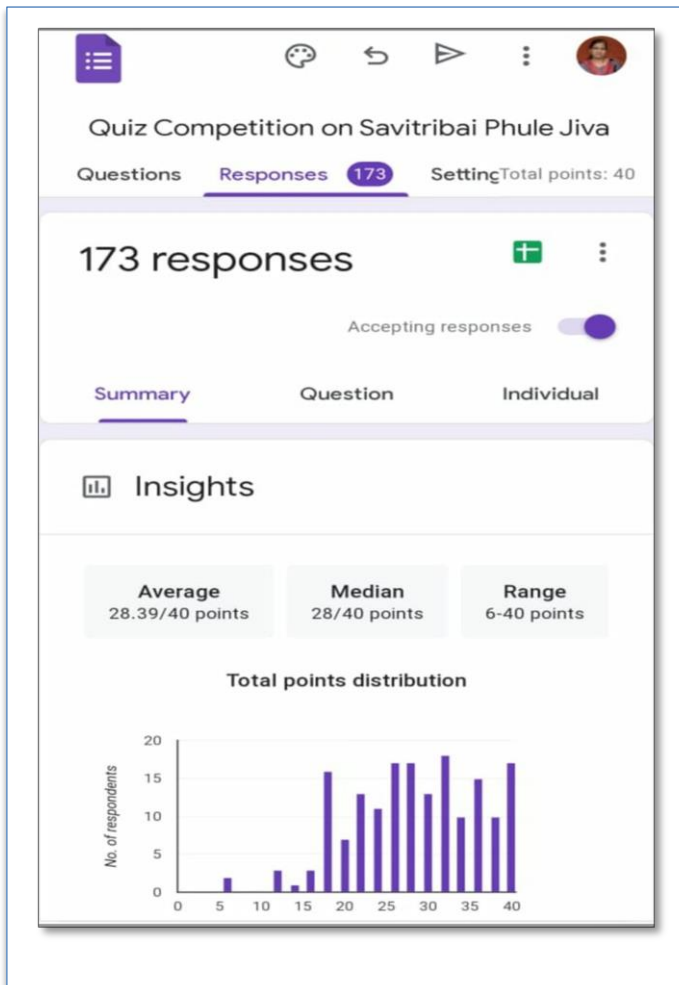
Quiz Competition on Savitribai Phule Jiva

Questions Responses 173 SettingTotal points: 40

173 responses

Accepting responses

Summary Question Individual

Insights

Average
28.39/40 points

Median
28/40 points

Range
6-40 points

Total points distribution

No. of respondents

20
15
10
5
0

0 5 10 15 20 25 30 35 40